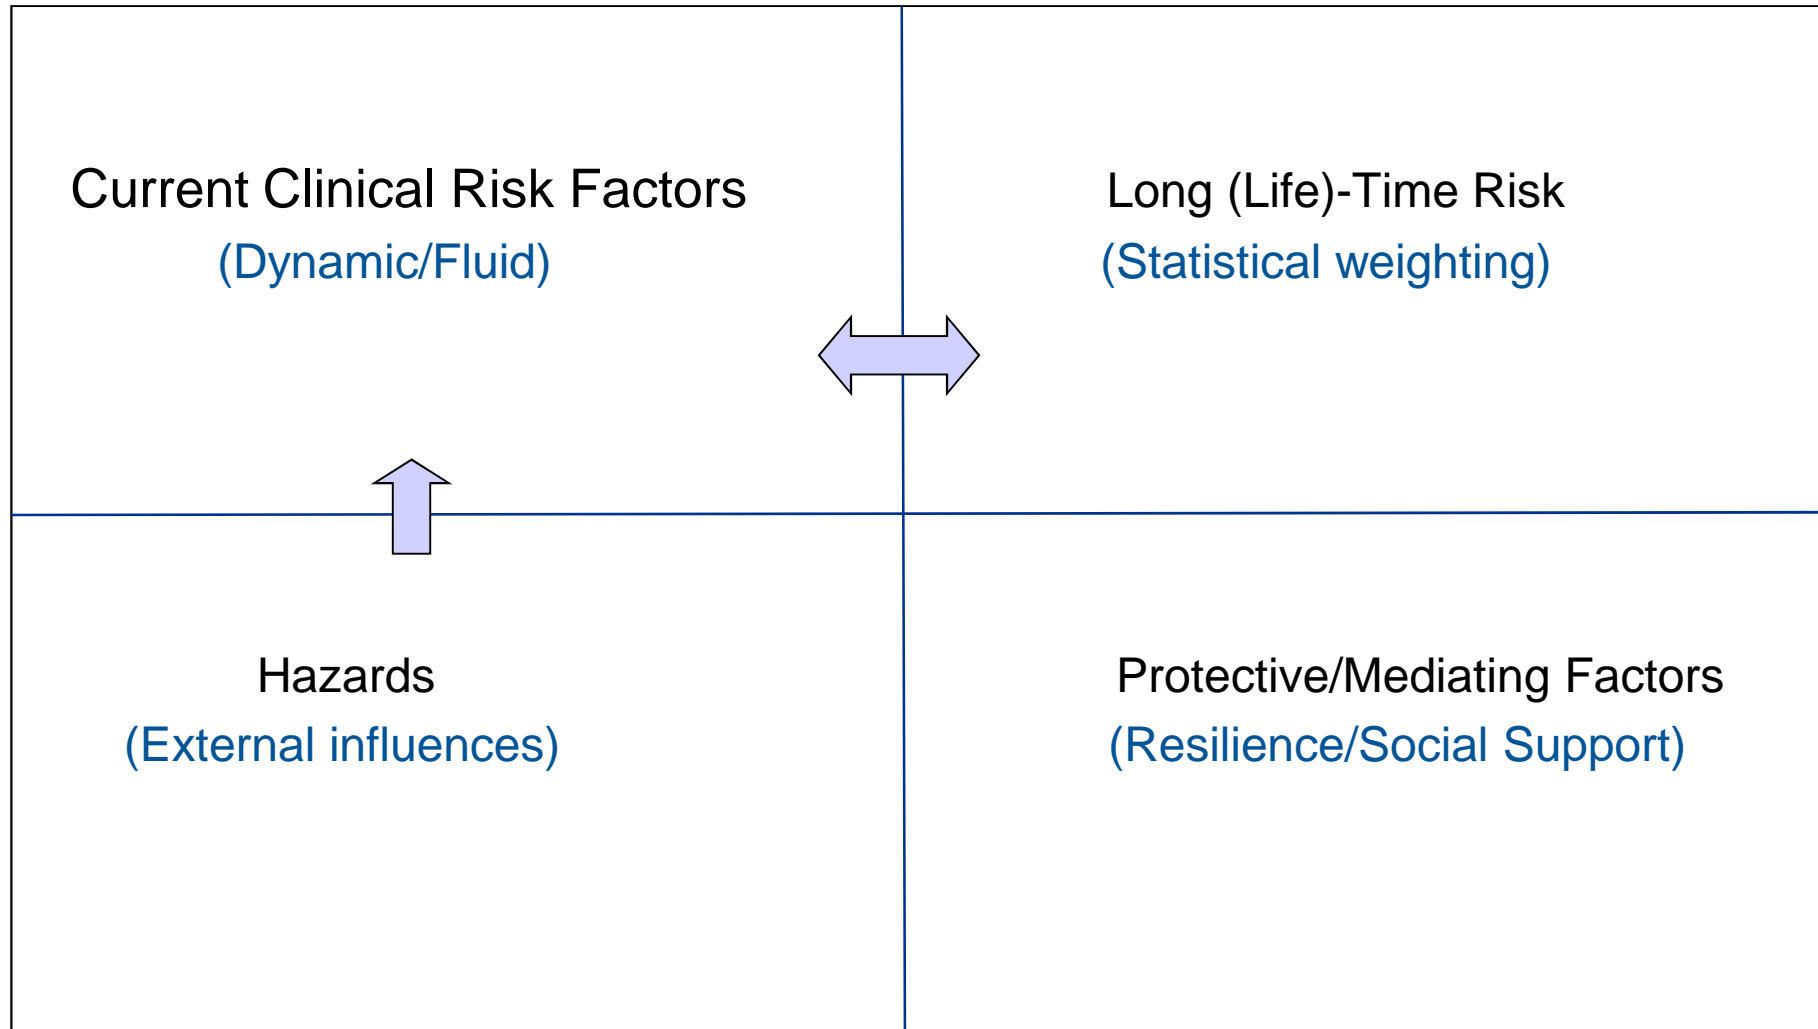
| Current Clinical Risk Factors (Dynamic/Fluid) | Long (Life)-Time Risk (Statistical weighting) |
|---|---|
| Hazards (External influences) | Protective/Mediating Factors (Resilience/Social Support) |